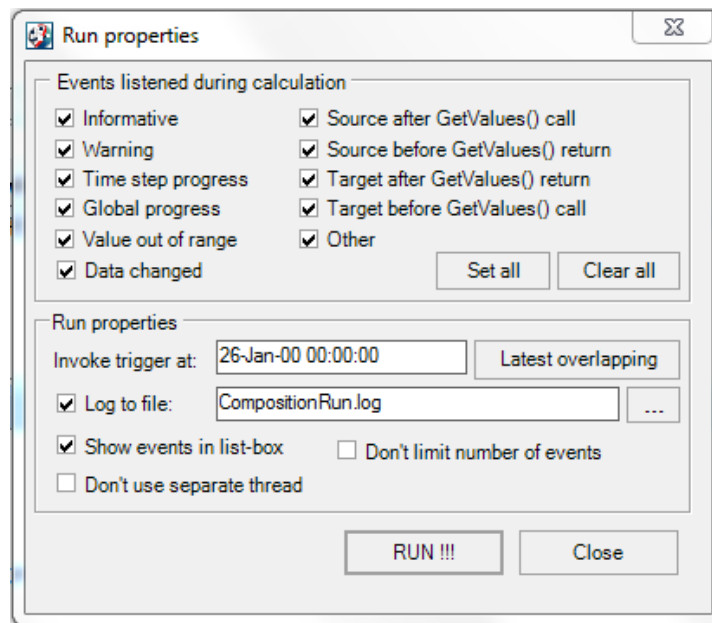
Run properties

Events listened during calculation

☑ Informative
☑ Warning
☑ Time step progress
☑ Global progress
☑ Value out of range
☑ Data changed

☑ Source after GetValues() call
☑ Source before GetValues() return
☑ Target after GetValues() return
☑ Target before GetValues() call
☑ Other

Set all
Clear all

Run properties

Invoke trigger at: 26-Jan-00 00:00:00
Latest overlapping

☑ Log to file: CompositionRun.log
...

☑ Show events in list-box
☐ Don't limit number of events
☐ Don't use separate thread

RUN !!!
Close